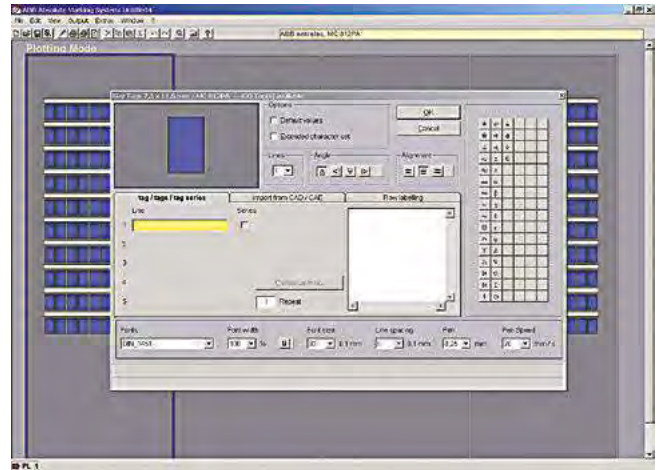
ABB Absolute Marking Systems
File Edit View Output Extras Window ?
ABB entrelec, MC 612PA
Plotting Mode
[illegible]
Options
Default values
Extended character set
OK
Cancel
Lines
Angle
Alignment
tag / tags / tag series
Import from CADV CAE
Row labelling
Line
Series
1
2
3
4
5
1 Repeat
Fonts
DIN 1451
Font width
100 %
Font size
10 0.1 mm
Line spacing
0.1 mm
Pen
0.25 mm
Pen Speed
20 mm/s
PL 1